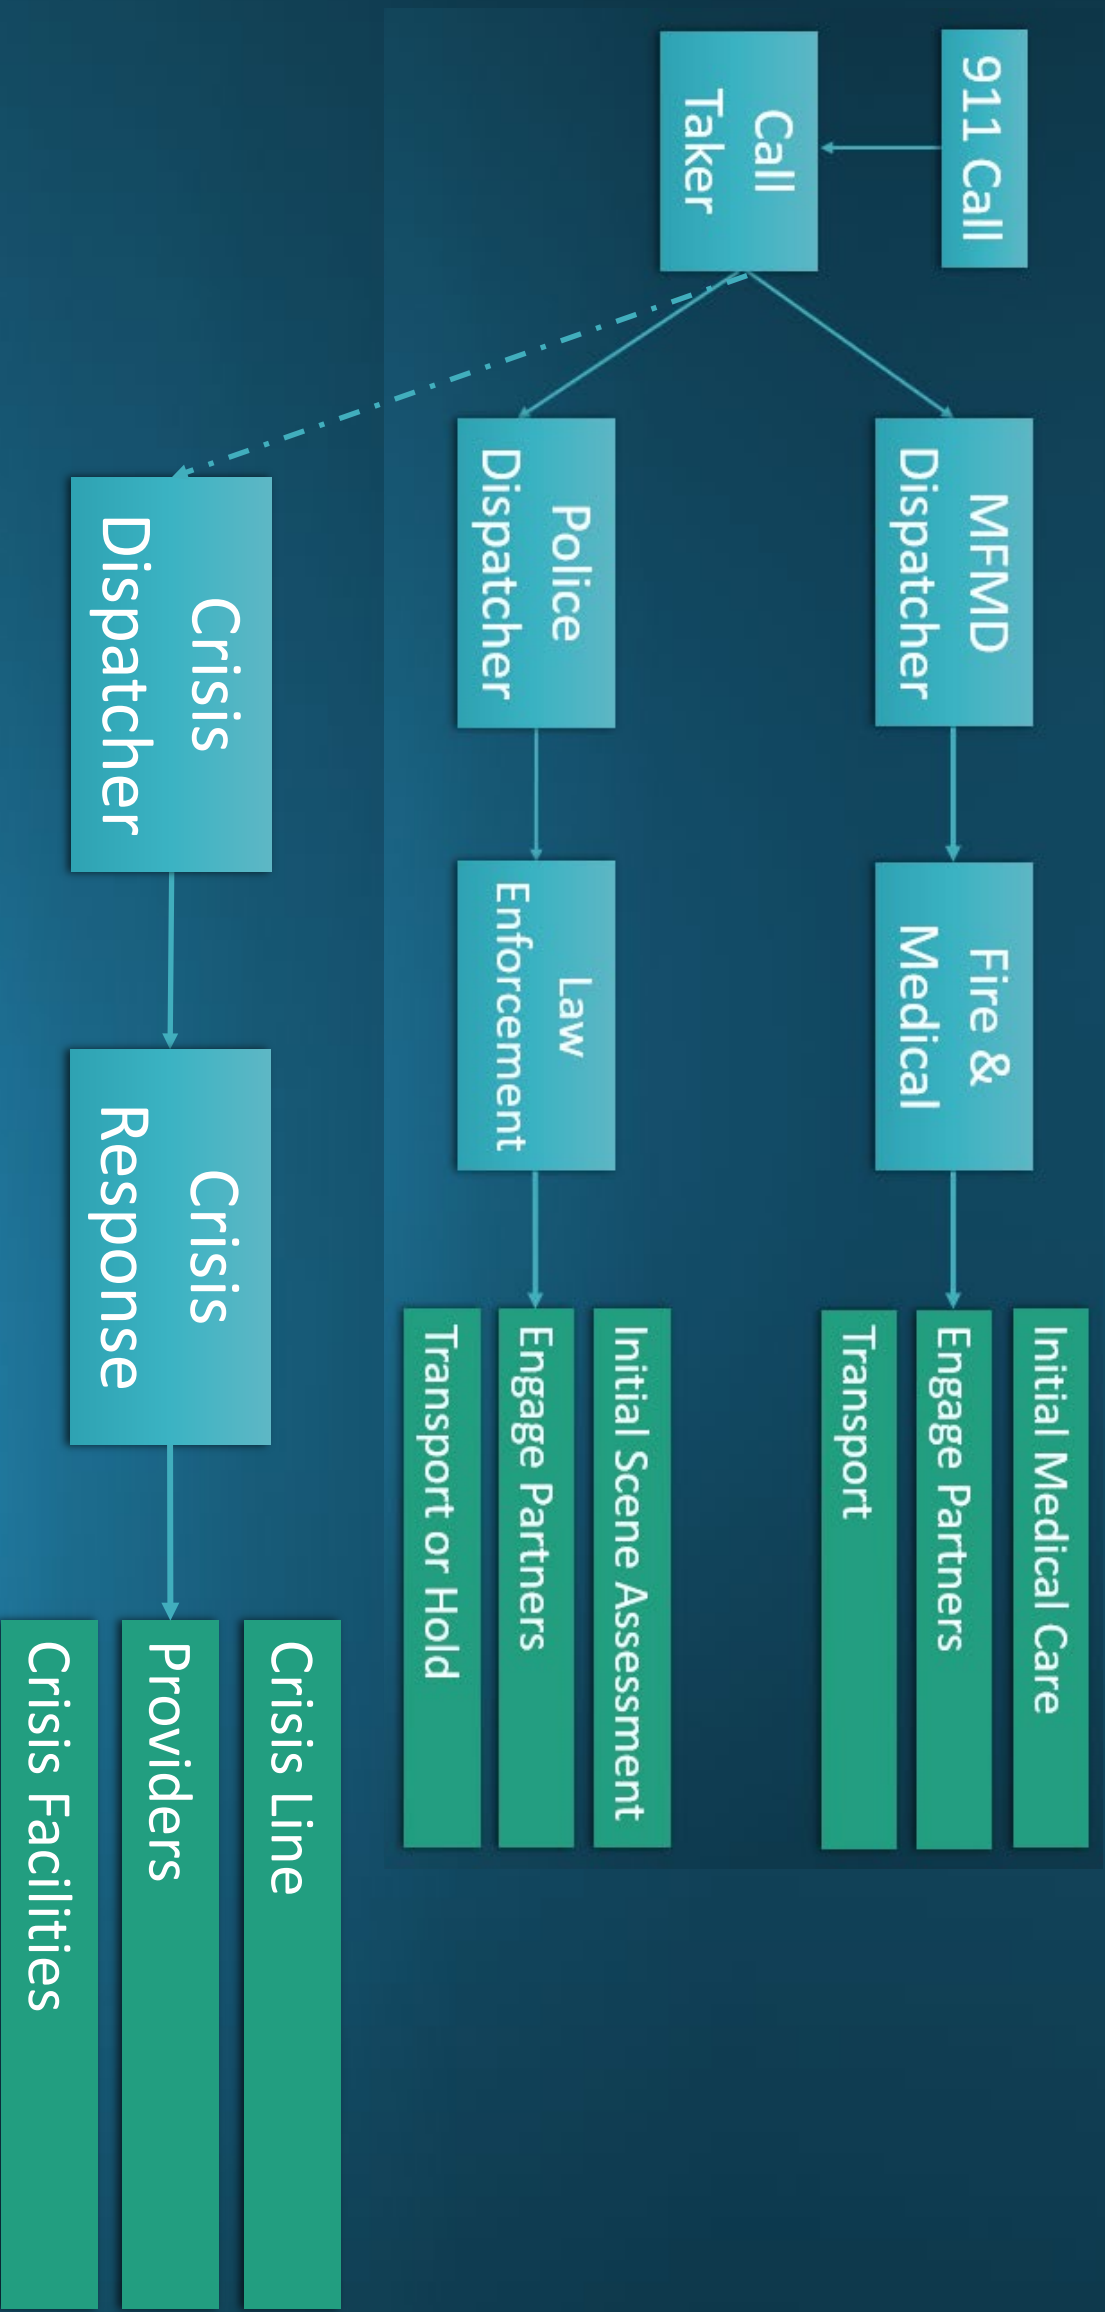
911 Call

Call Taker

MFMD Dispatcher

Police Dispatcher

Crisis Dispatcher

Fire & Medical

Law Enforcement

Crisis Response

Initial Medical Care

Engage Partners

Transport

Initial Scene Assessment

Engage Partners

Transport or Hold

Crisis Line

Providers

Crisis Facilities